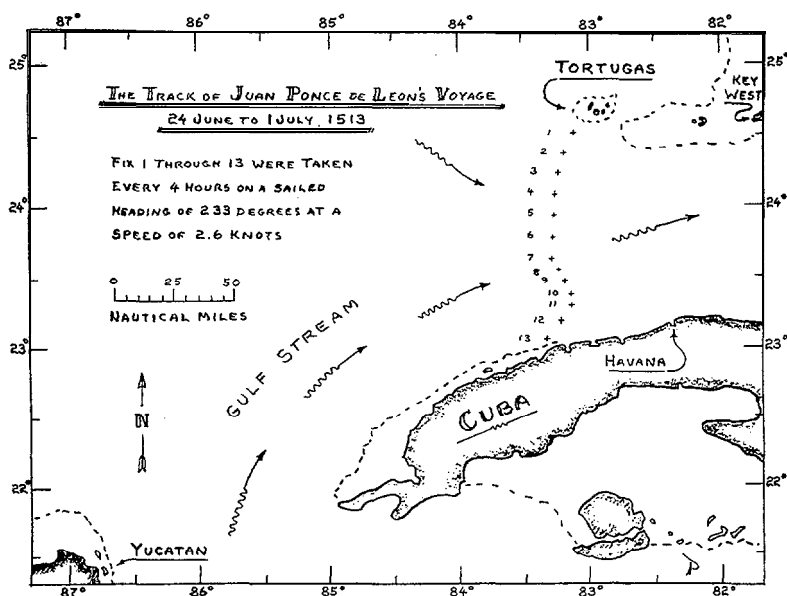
87° 86° 85° 84° 83° 82°

25° 25°

The Track of Juan Ponce de Leon's Voyage
24 June to 1 July, 1513

Tortugas

Key West

Fix 1 Through 13 Were Taken Every 4 Hours on a Sailed Heading of 233 Degrees at a Speed of 2.6 Knots

1 2 3 4 5 6 7 8 9 10 11 12 13

24° 24°

0 25 50
Nautical Miles

23° 23°

Gulf Stream

Havana

N

Cuba

22° 22°

Yucatan

87° 86° 85° 84° 83° 82°